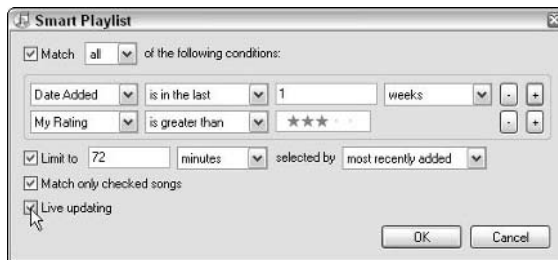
Smart Playlist

Match all of the following conditions:

Date Added | is in the last | 1 | weeks | - | +

My Rating | is greater than | ★★★ | - | +

Limit to 72 minutes selected by most recently added

Match only checked songs

Live updating

OK Cancel